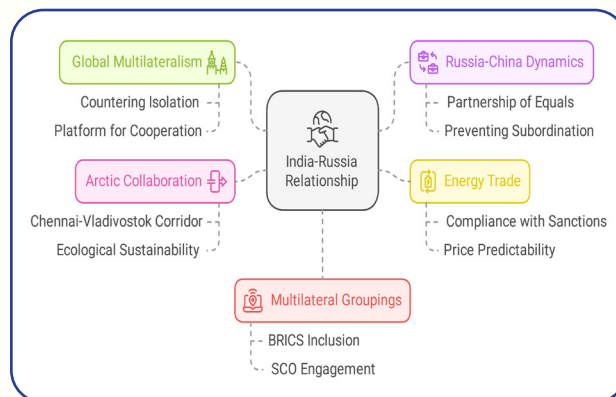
India-Russia Relationship

Global Multilateralism

Countering Isolation

Platform for Cooperation

Russia-China Dynamics

Partnership of Equals

Preventing Subordination

Arctic Collaboration

Chennai-Vladivostok Corridor

Ecological Sustainability

Energy Trade

Compliance with Sanctions

Price Predictability

Multilateral Groupings

BRICS Inclusion

SCO Engagement